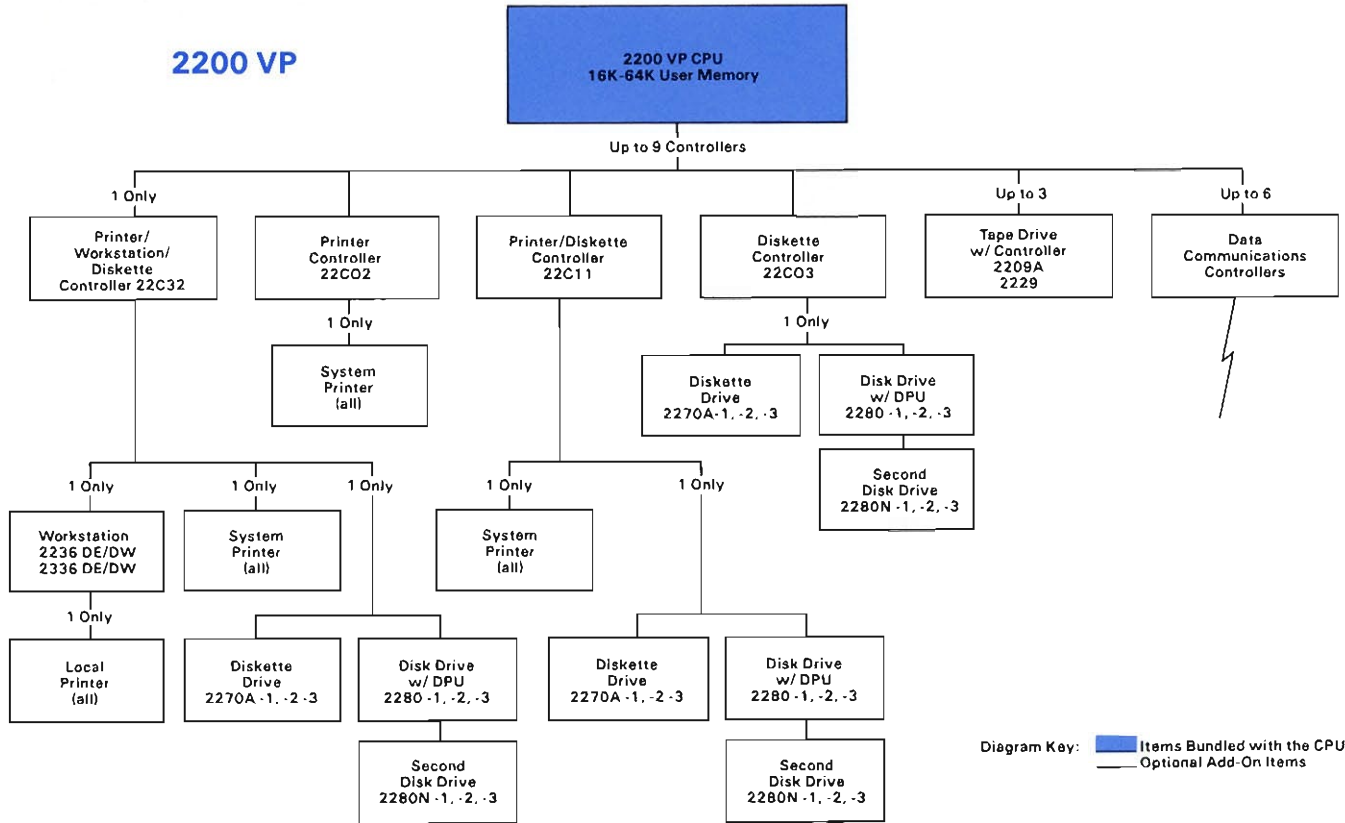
2200 VP

2200 VP CPU
16K-64K User Memory

Up to 9 Controllers

1 Only

Printer/ Workstation/ Diskette Controller 22C32

Printer Controller 22C02

Printer/Diskette Controller 22C11

Diskette Controller 22C03

Up to 3

Tape Drive w/ Controller 2209A 2229

Up to 6

Data Communications Controllers

1 Only

System Printer (all)

1 Only

Diskette Drive 2270A-1, -2, -3

Disk Drive w/ DPU 2280-1, -2, -3

Second Disk Drive 2280N-1, -2, -3

1 Only

1 Only

1 Only

Workstation 2236 DE/DW 2336 DE/DW

System Printer (all)

1 Only

1 Only

System Printer (all)

1 Only

Local Printer (all)

Diskette Drive 2270A-1, -2 -3

Disk Drive w/ DPU 2280-1, -2, -3

Diskette Drive 2270A-1, -2 -3

Disk Drive w/ DPU 2280-1, -2, -3

Second Disk Drive 2280N-1, -2, -3

Second Disk Drive 2280N-1, -2, -3

Diagram Key: Items Bundled with the CPU
Optional Add-On Items